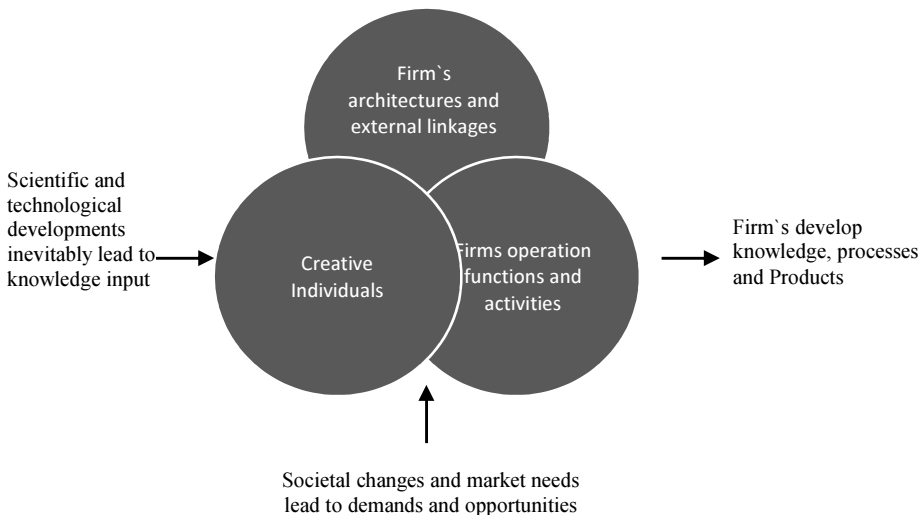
Scientific and technological developments inevitably lead to knowledge input

Firm`s architectures and external linkages

Creative Individuals

Firms operation functions and activities

Firm`s develop knowledge, processes and Products

Societal changes and market needs lead to demands and opportunities